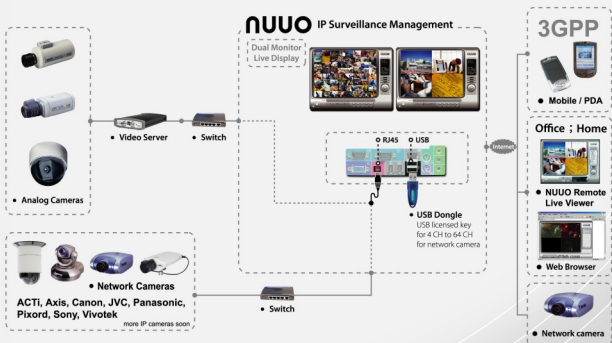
NUUO IP Surveillance Management

Dual Monitor Live Display

Analog Cameras

Video Server

Switch

RJ45

USB

USB Dongle
USB licensed key for 4 CH to 64 CH for network camera

Internet

3GPP

Mobile / PDA

Office ; Home

NUUO Remote Live Viewer

Web Browser

Network camera

Network Cameras

ACTi, Axis, Canon, JVC, Panasonic, Pixord, Sony, Vivotek

more IP cameras soon

Switch